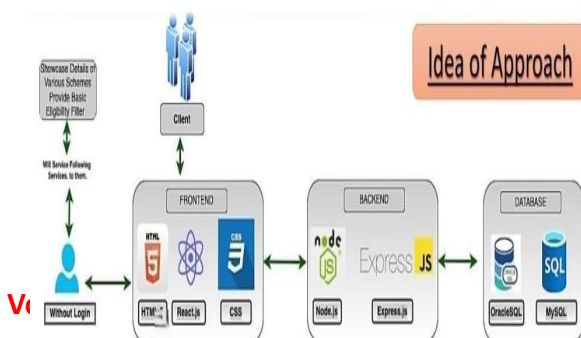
Idea of Approach

Showcase Details of Various Schemes Provide Basic Eligbility Filter

Will Service Following Services. to them.

Client

FRONTEND

HTML 5

CSS 3

BACKEND

node JS

Express JS

DATABASE

SQL

Ve

Without Login

HTML

React.js

CSS

Node.js

Express.js

OracleSQL

MySQL